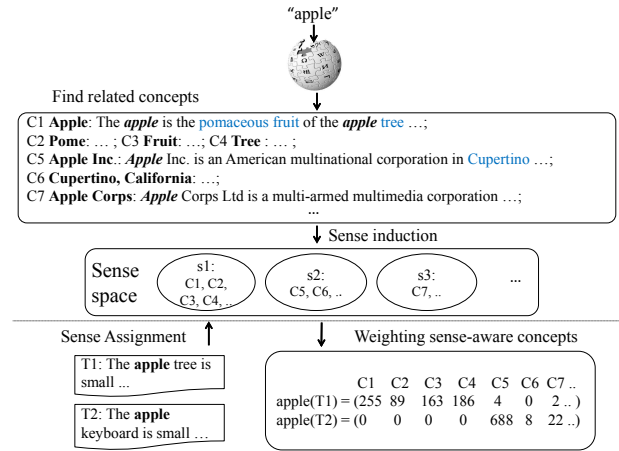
"apple"

Find related concepts

C1 **Apple**: The ***apple*** is the pomaceous fruit of the ***apple*** tree …;
C2 **Pome**: … ; C3 **Fruit**: …; C4 **Tree** : … ;
C5 **Apple Inc.**: ***Apple*** Inc. is an American multinational corporation in Cupertino …;
C6 **Cupertino, California**: …;
C7 **Apple Corps**: ***Apple*** Corps Ltd is a multi-armed multimedia corporation …;
...

Sense induction

Sense space

s1: C1, C2, C3, C4, ..

s2: C5, C6, ..

s3: C7, ..

...

Sense Assignment

Weighting sense-aware concepts

T1: The **apple** tree is small ...

T2: The **apple** keyboard is small …

| | C1 | C2 | C3 | C4 | C5 | C6 | C7 .. |
|---|---|---|---|---|---|---|---|
| apple(T1) = | (255 | 89 | 163 | 186 | 4 | 0 | 2 .. ) |
| apple(T2) = | (0 | 0 | 0 | 0 | 688 | 8 | 22 ..) |